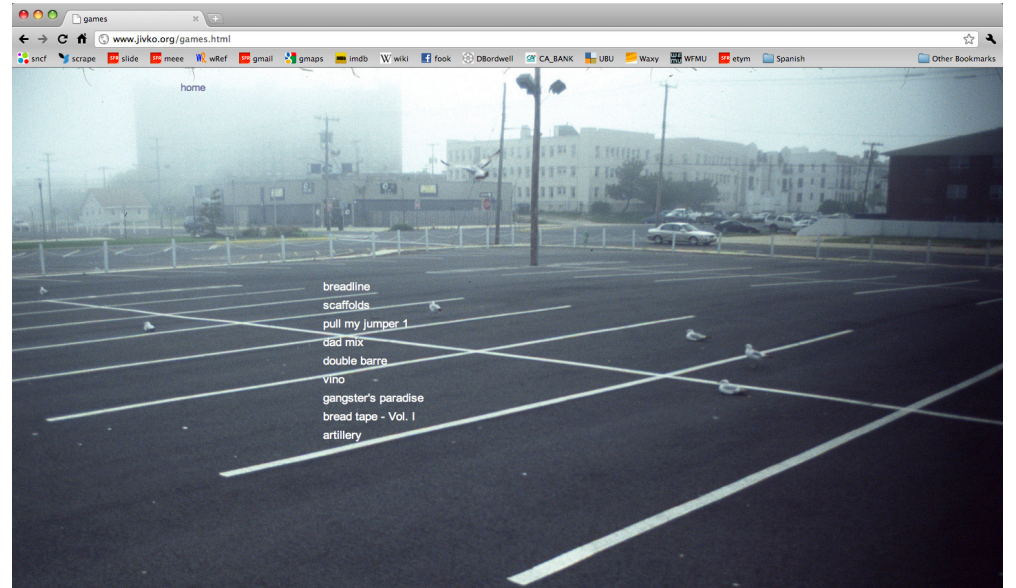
games

www.jivko.org/games.html

sncf scrape slide meee wRef gmail gmaps imdb wiki fook DBordwell CA_BANK UBU Waxy WFMU etym Spanish Other Bookmarks

home

breadline
scaffolds
pull my jumper 1
dad mix
double barre
vino
gangster's paradise
bread tape - Vol. I
artillery